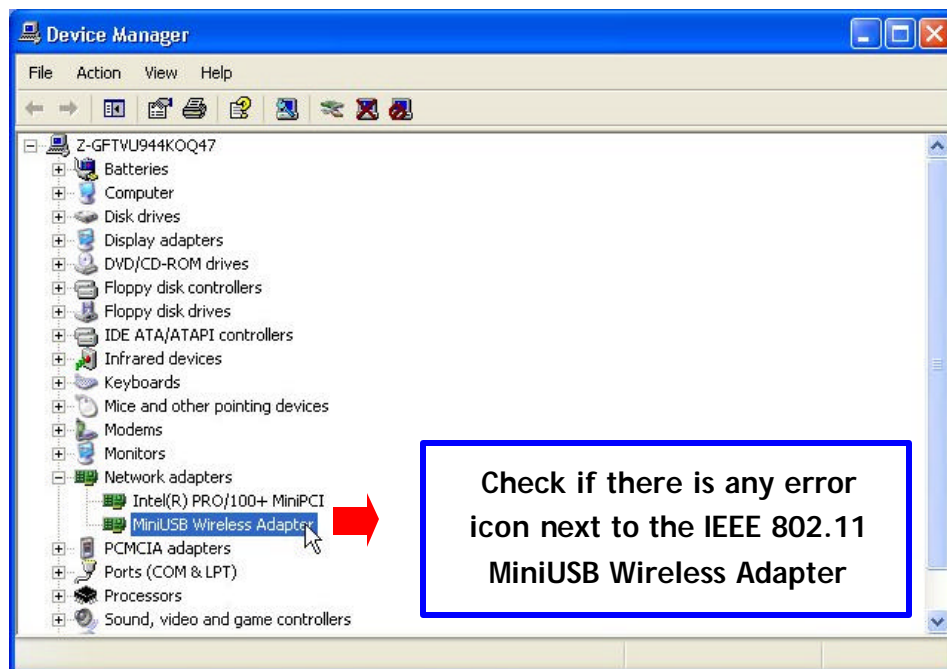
Device Manager

File Action View Help

Z-GFTVU944KOQ47
Batteries
Computer
Disk drives
Display adapters
DVD/CD-ROM drives
Floppy disk controllers
Floppy disk drives
IDE ATA/ATAPI controllers
Infrared devices
Keyboards
Mice and other pointing devices
Modems
Monitors
Network adapters
Intel(R) PRO/100+ MiniPCI
MiniUSB Wireless Adapter
PCMCIA adapters
Ports (COM & LPT)
Processors
Sound, video and game controllers

Check if there is any error icon next to the IEEE 802.11 MiniUSB Wireless Adapter